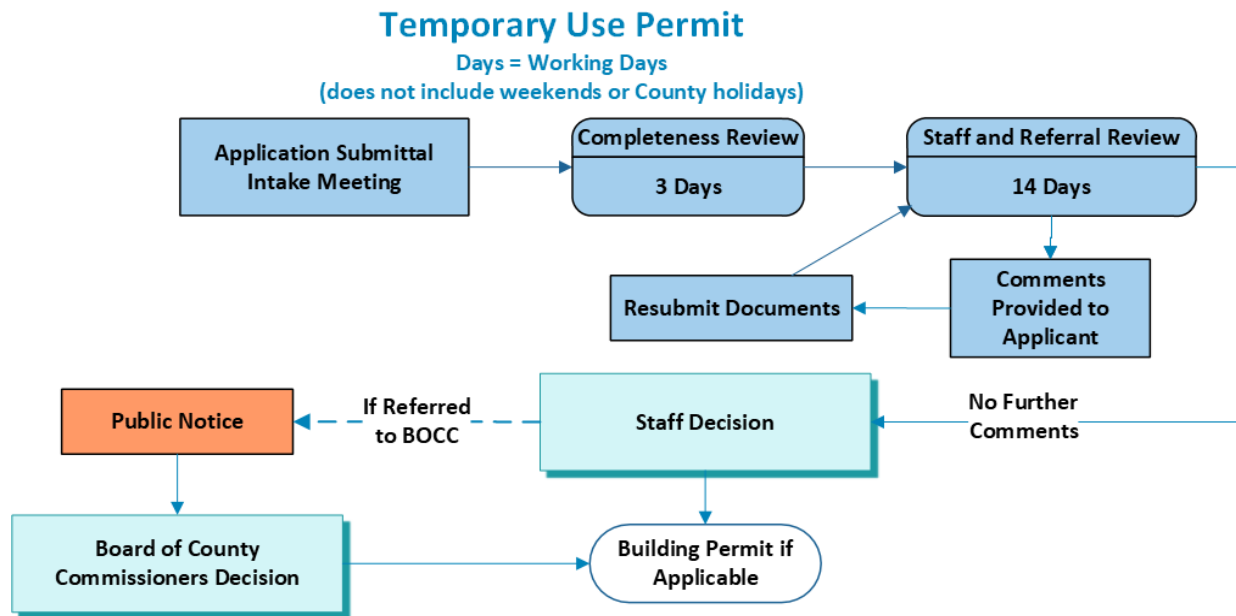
Temporary Use Permit
Days = Working Days
(does not include weekends or County holidays)

Application Submittal Intake Meeting

Completeness Review
3 Days

Staff and Referral Review
14 Days

Resubmit Documents

Comments Provided to Applicant

Public Notice

If Referred to BOCC

Staff Decision

No Further Comments

Board of County Commissioners Decision

Building Permit if Applicable